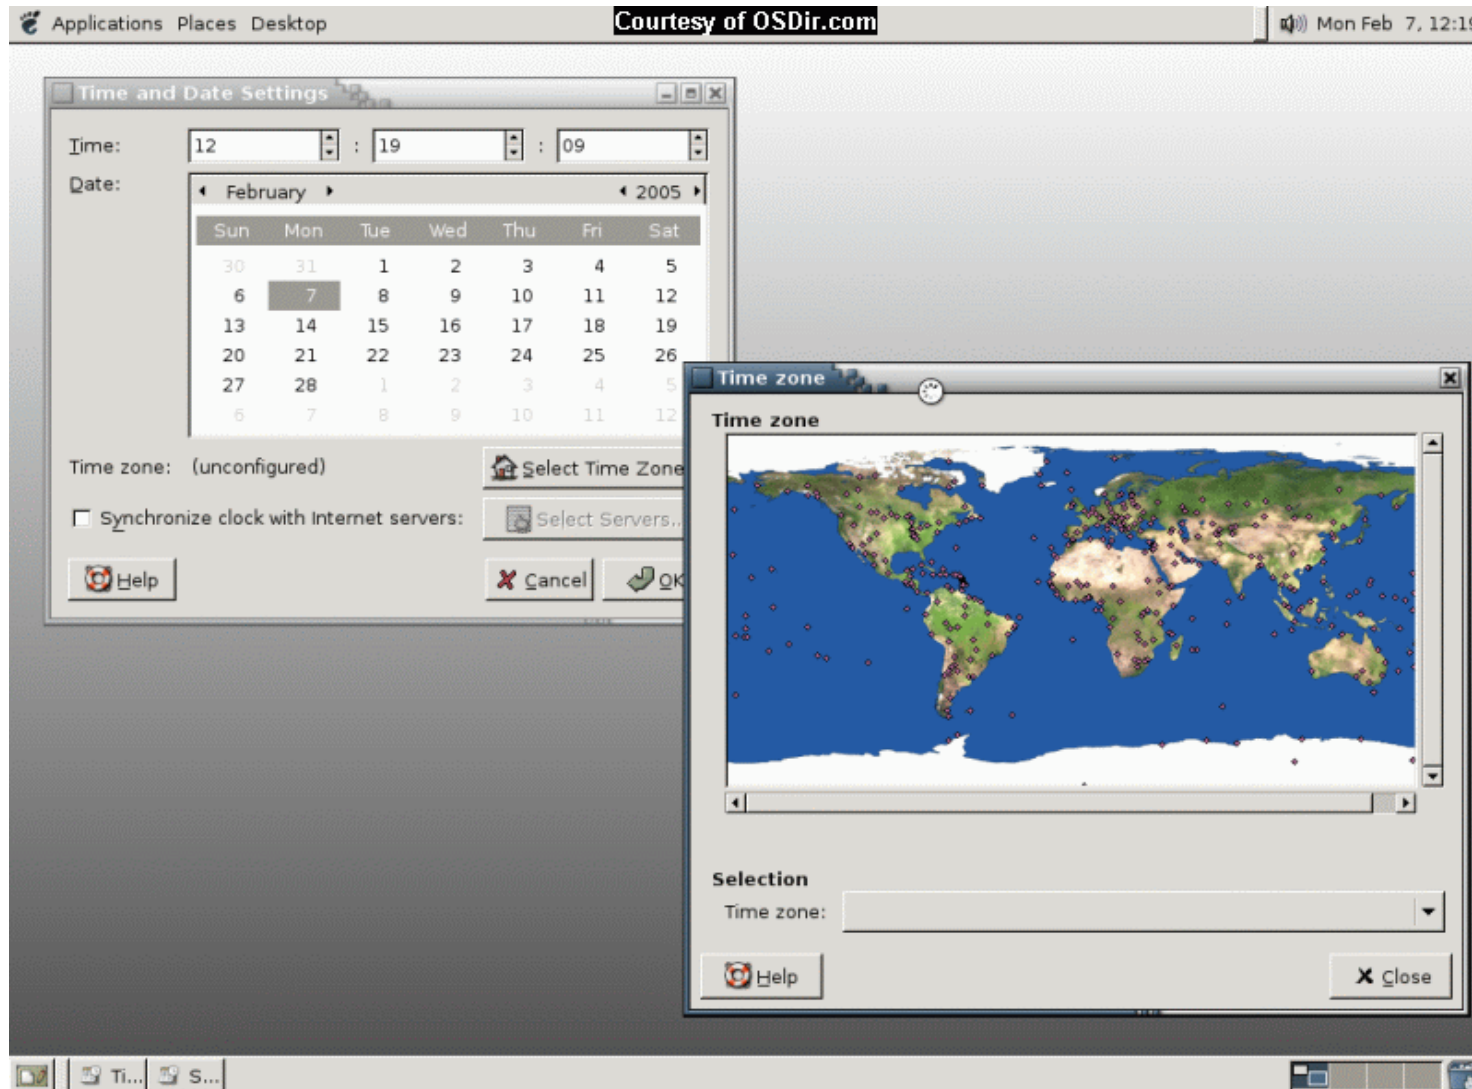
Applications Places Desktop

Courtesy of OSDir.com

Mon Feb 7, 12:1

Time and Date Settings

Time: 12 : 19 : 09

Date: February 2005

| Sun | Mon | Tue | Wed | Thu | Fri | Sat |
|---|---|---|---|---|---|---|
| 30 | 31 | 1 | 2 | 3 | 4 | 5 |
| 6 | 7 | 8 | 9 | 10 | 11 | 12 |
| 13 | 14 | 15 | 16 | 17 | 18 | 19 |
| 20 | 21 | 22 | 23 | 24 | 25 | 26 |
| 27 | 28 | 1 | 2 | 3 | 4 | 5 |
| 6 | 7 | 8 | 9 | 10 | 11 | 12 |

Time zone: (unconfigured)

Select Time Zone

Synchronize clock with Internet servers:

Select Servers...

Help

Cancel

OK

Time zone

Time zone

Selection

Time zone:

Help

Close

Ti...

S...